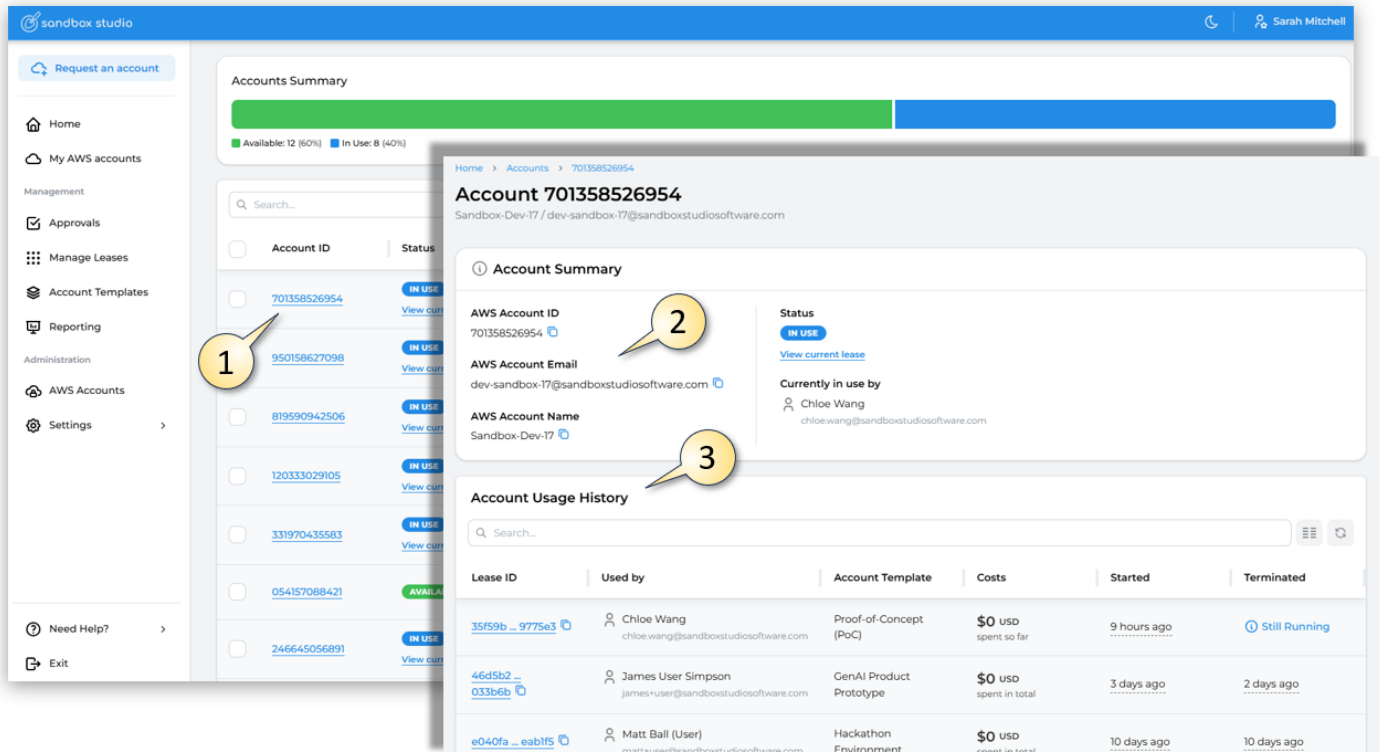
sandbox studio

Sarah Mitchell

Request an account

Home
My AWS accounts
Management
Approvals
Manage Leases
Account Templates
Reporting
Administration
AWS Accounts
Settings

Need Help?
Exit

Accounts Summary

Available: 12 (60%) In Use: 8 (40%)

Search...

| | Account ID | Status |
|---|---|---|
| | 701358526954 | IN USE View curr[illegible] |
| | 950158627098 | IN USE View curr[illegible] |
| | 819590942506 | IN USE View curr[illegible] |
| | 120333029105 | IN USE View curr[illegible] |
| | 331970435583 | IN USE View curr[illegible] |
| | 054157088421 | AVAIL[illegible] |
| | 246645056891 | IN USE View curr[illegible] |

1

Home > Accounts > 701358526954

Account 701358526954

Sandbox-Dev-17 / dev-sandbox-17@sandboxstudiosoftware.com

Account Summary

AWS Account ID
701358526954

AWS Account Email
dev-sandbox-17@sandboxstudiosoftware.com

AWS Account Name
Sandbox-Dev-17

Status
IN USE
View current lease

Currently in use by
Chloe Wang
chloe.wang@sandboxstudiosoftware.com

2

3

Account Usage History

Search...

| Lease ID | Used by | Account Template | Costs | Started | Terminated |
|---|---|---|---|---|---|
| 35f59b ... 9775e3 | Chloe Wang chloe.wang@sandboxstudiosoftware.com | Proof-of-Concept (PoC) | $0 USD spent so far | 9 hours ago | Still Running |
| 46d5b2 ... 033b6b | James User Simpson james+user@sandboxstudiosoftware.com | GenAI Product Prototype | $0 USD spent in total | 3 days ago | 2 days ago |
| e040fa ... eab1f5 | Matt Ball (User) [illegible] | Hackathon Environment | $0 USD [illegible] | 10 days ago | 10 days ago |